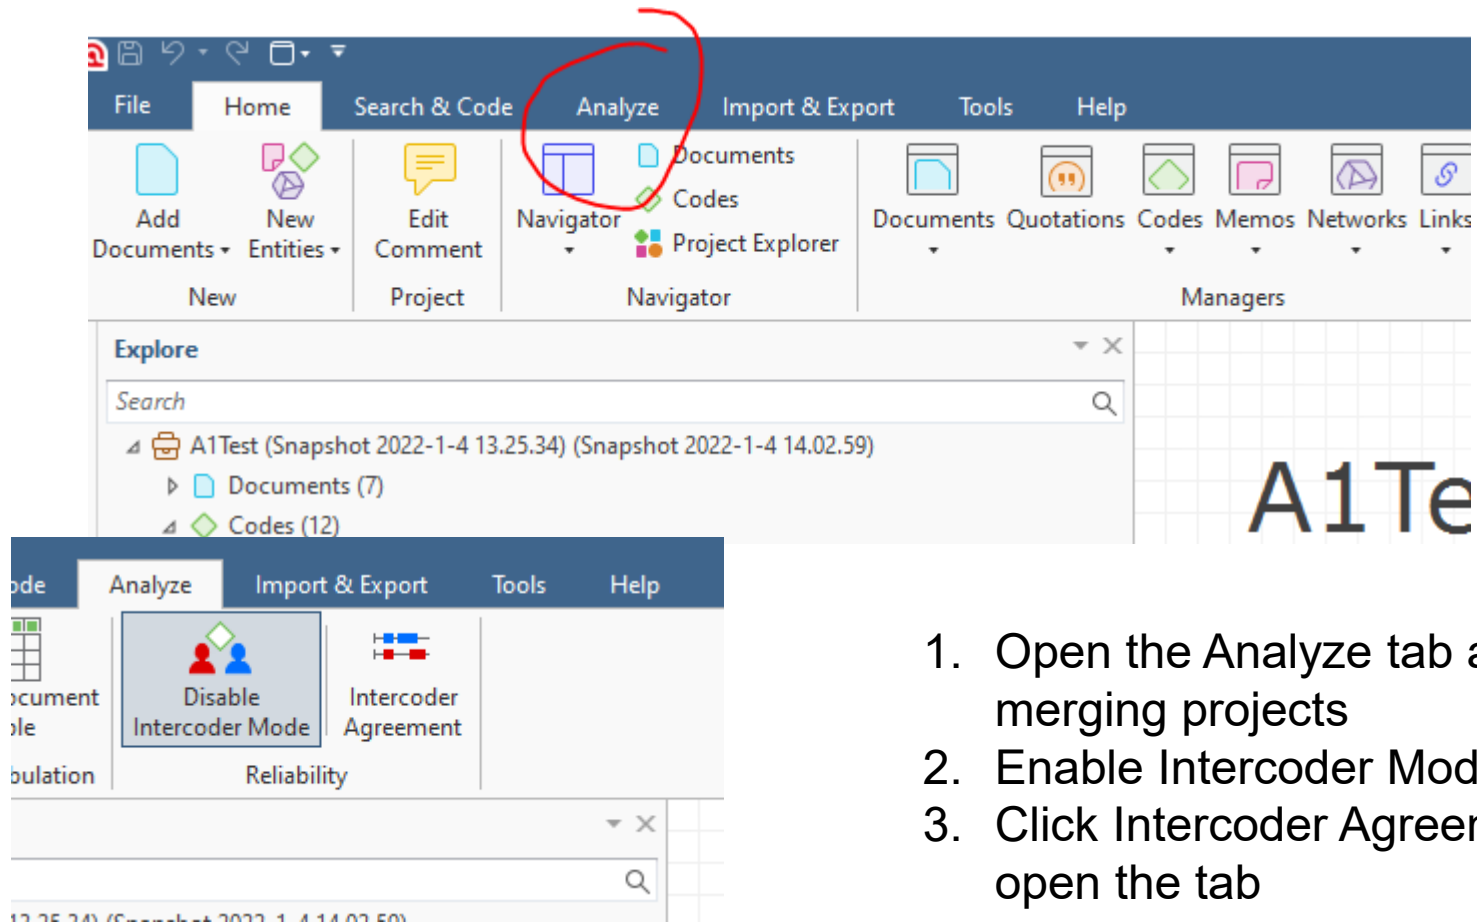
File
Home
Search & Code
Analyze
Import & Export
Tools
Help

Add Documents
New Entities
New
Edit Comment
Project
Navigator
Documents
Codes
Project Explorer
Navigator
Documents
Quotations
Codes
Memos
Networks
Links
Managers

Explore
Search
A1Test (Snapshot 2022-1-4 13.25.34) (Snapshot 2022-1-4 14.02.59)
Documents (7)
Codes (12)

A1Te

ode
Analyze
Import & Export
Tools
Help
ocument ble
Disable Intercoder Mode
Intercoder Agreement
bulation
Reliability

13.25.34) (Snapshot 2022-1-4 14.02.59)

1. Open the Analyze tab a merging projects
2. Enable Intercoder Mod
3. Click Intercoder Agreer open the tab